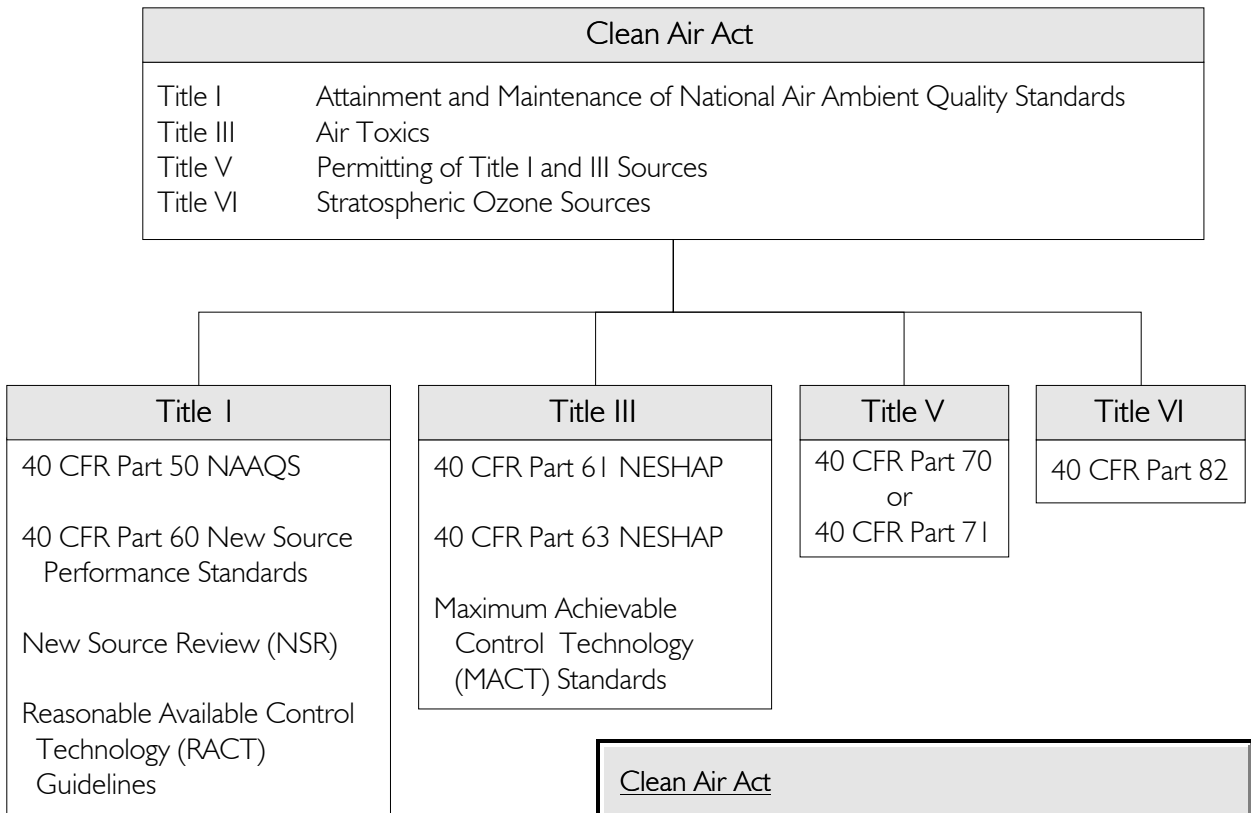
Clean Air Act

Title I Attainment and Maintenance of National Air Ambient Quality Standards
Title III Air Toxics
Title V Permitting of Title I and III Sources
Title VI Stratospheric Ozone Sources

Title I

40 CFR Part 50 NAAQS

40 CFR Part 60 New Source Performance Standards

New Source Review (NSR)

Reasonable Available Control Technology (RACT) Guidelines

Title III

40 CFR Part 61 NESHAP

40 CFR Part 63 NESHAP

Maximum Achievable Control Technology (MACT) Standards

Title V

40 CFR Part 70 or 40 CFR Part 71

Title VI

40 CFR Part 82

Clean Air Act